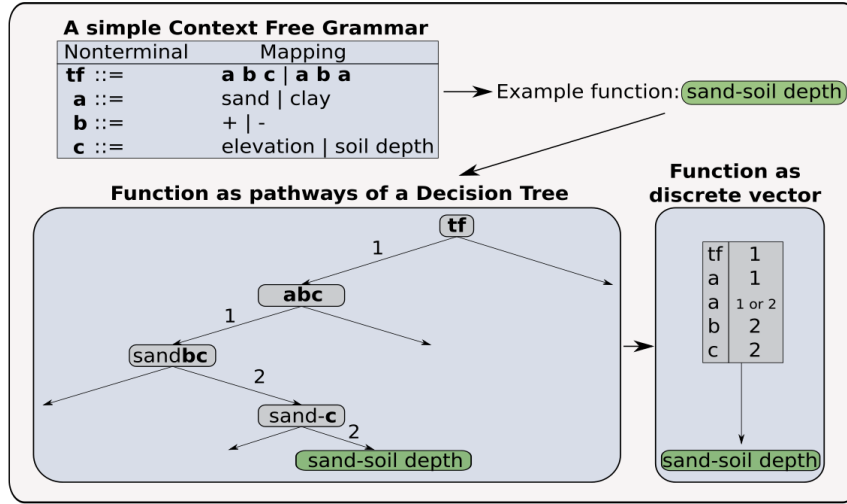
A simple Context Free Grammar

| Nonterminal | Mapping |
|---|---|
| **tf** ::= | **a b c** \| **a b a** |
| **a** ::= | sand \| clay |
| **b** ::= | + \| - |
| **c** ::= | elevation \| soil depth |

Example function: sand-soil depth

Function as pathways of a Decision Tree

**tf**
1
**abc**
1
sand**bc**
2
sand-**c**
2
sand-soil depth

Function as discrete vector

| | |
|---|---|
| tf | 1 |
| a | 1 |
| a | 1 or 2 |
| b | 2 |
| c | 2 |

sand-soil depth